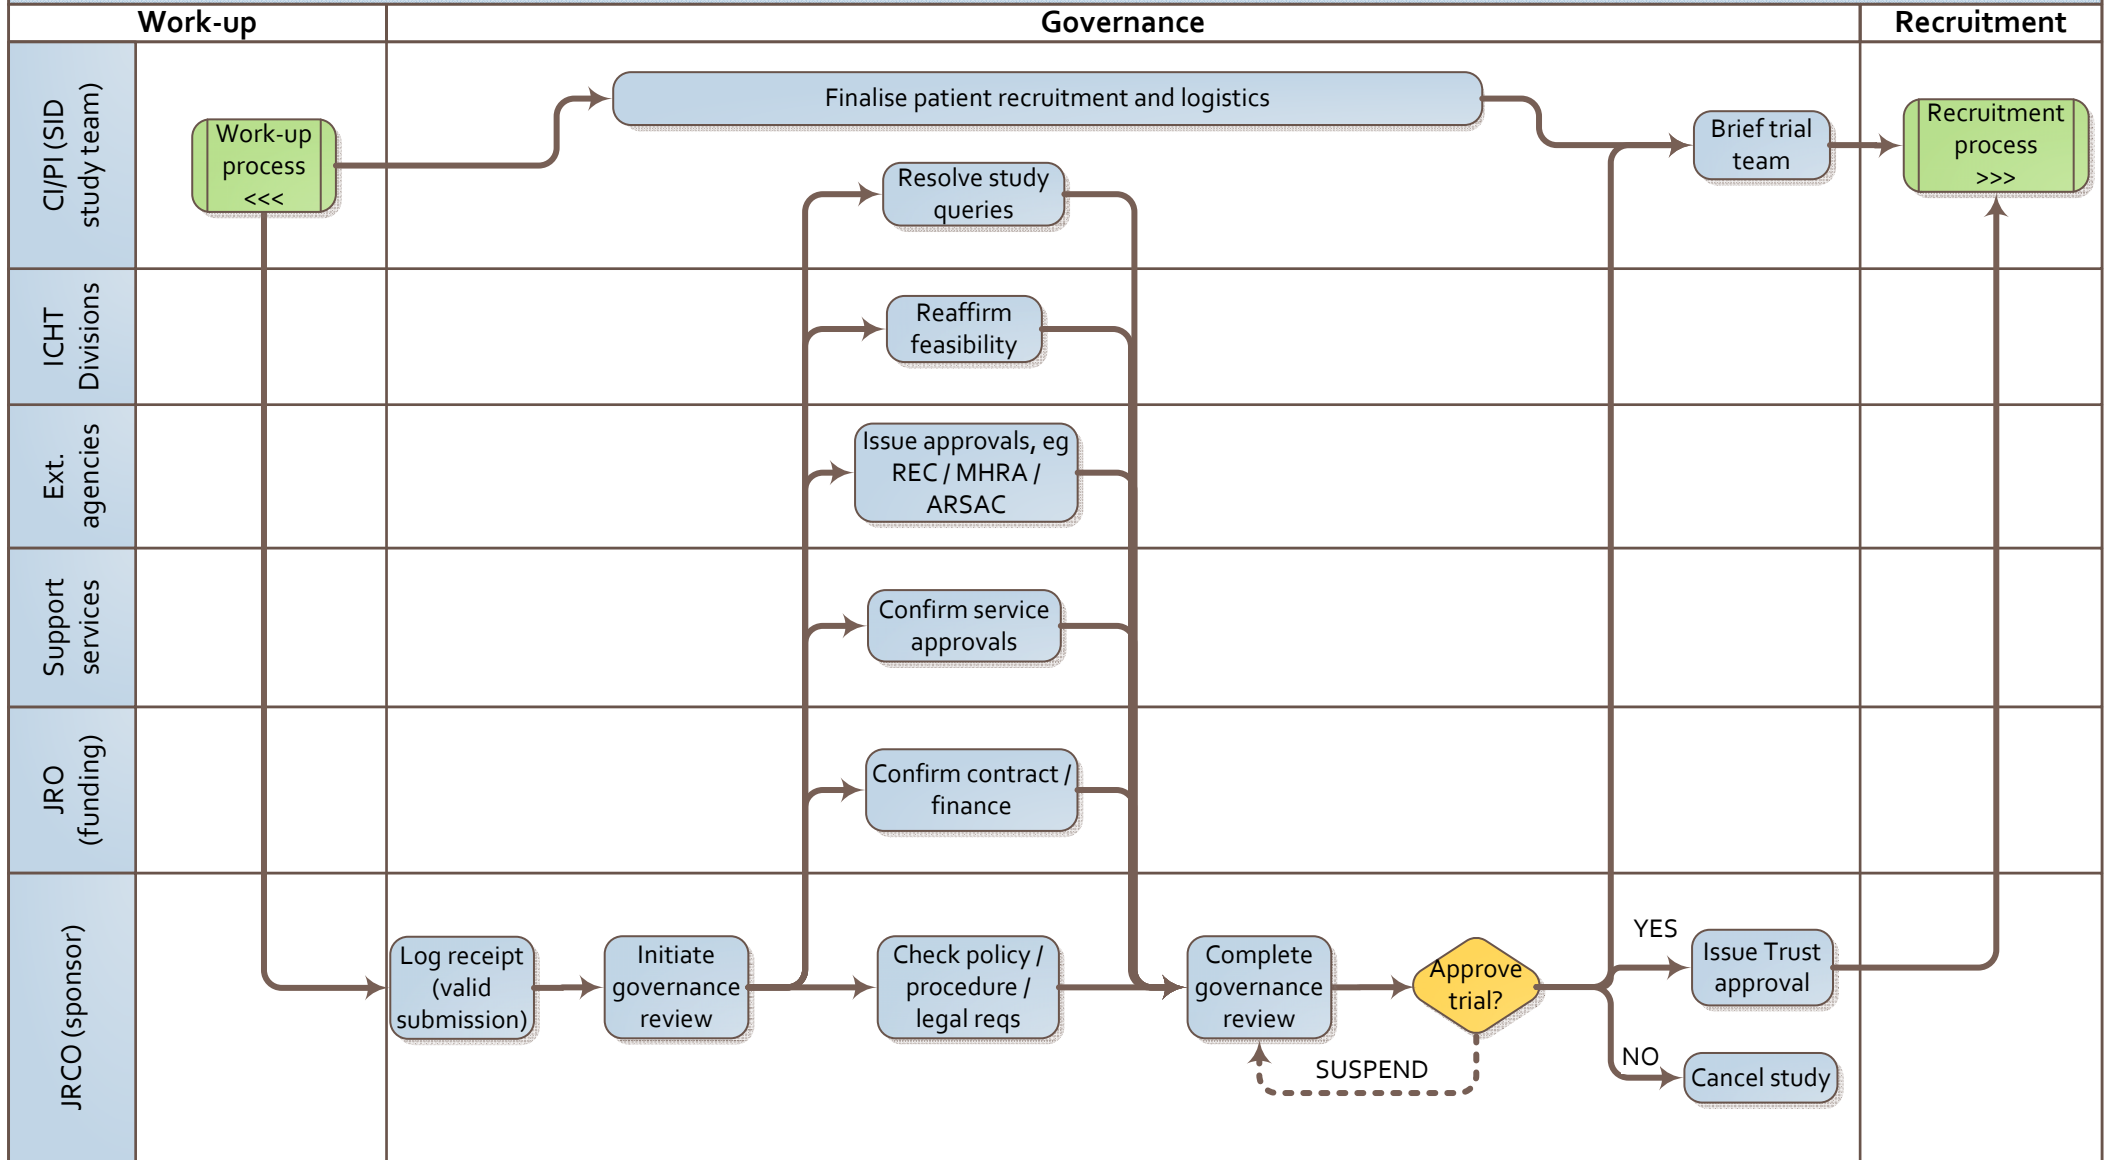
Work-up

Governance

Recruitment

CI/PI (SID study team)

ICHT Divisions

Ext. agencies

Support services

JRO (funding)

JRCO (sponsor)

Work-up process <<<

Finalise patient recruitment and logistics

Brief trial team

Recruitment process >>>

Resolve study queries

Reaffirm feasibility

Issue approvals, eg REC / MHRA / ARSAC

Confirm service approvals

Confirm contract / finance

Log receipt (valid submission)

Initiate governance review

Check policy / procedure / legal reqs

Complete governance review

Approve trial?

YES

Issue Trust approval

NO

Cancel study

SUSPEND